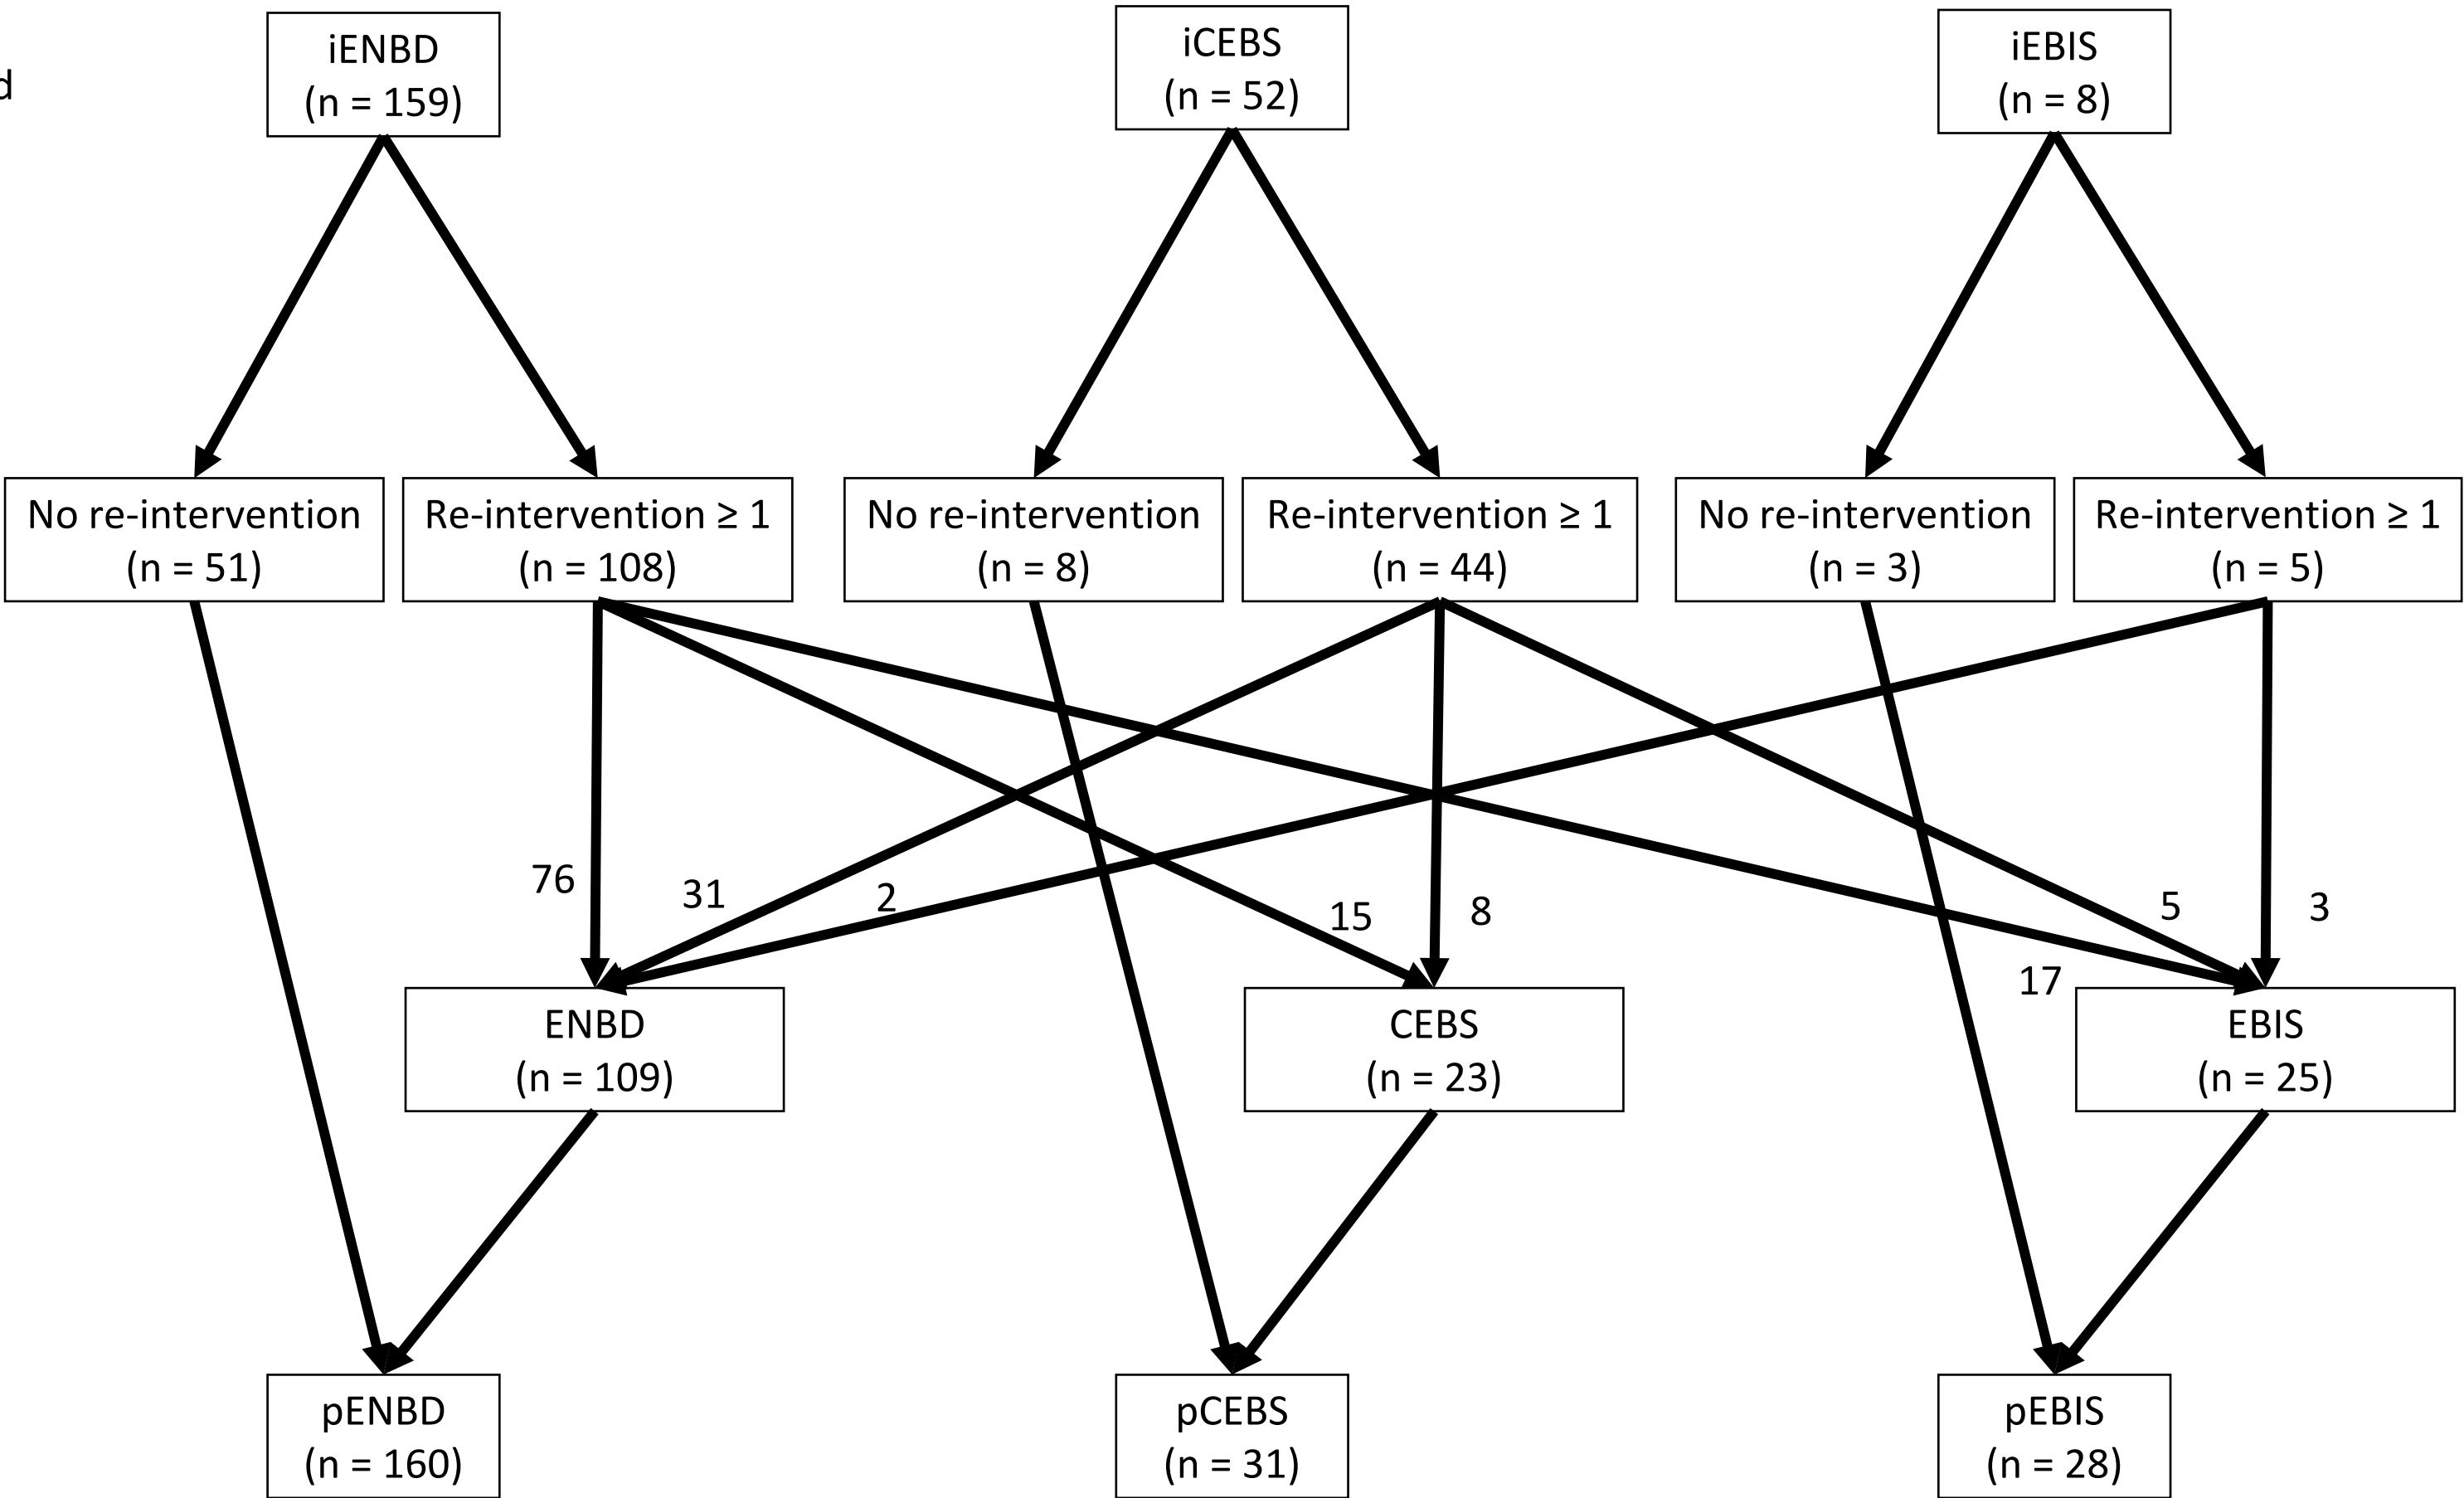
d

iENBD
(n = 159)

iCEBS
(n = 52)

iEBIS
(n = 8)

No re-intervention
(n = 51)

Re-intervention ≥ 1
(n = 108)

No re-intervention
(n = 8)

Re-intervention ≥ 1
(n = 44)

No re-intervention
(n = 3)

Re-intervention ≥ 1
(n = 5)

76

31

2

15

8

5

3

17

ENBD
(n = 109)

CEBS
(n = 23)

EBIS
(n = 25)

pENBD
(n = 160)

pCEBS
(n = 31)

pEBIS
(n = 28)